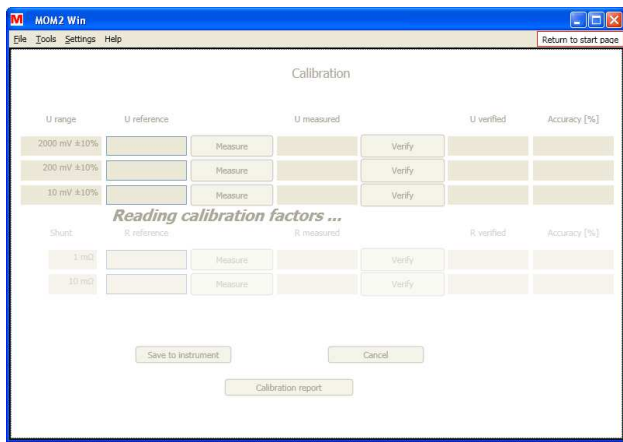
MOM2 Win

File Tools Settings Help

Return to start page

Calibration

| U range | U reference | | U measured | | U verified | Accuracy [%] |
|---|---|---|---|---|---|---|
| 2000 mV ±10% | | Measure | | Verify | | |
| 200 mV ±10% | | Measure | | Verify | | |
| 10 mV ±10% | | Measure | | Verify | | |

Reading calibration factors ...

| Shunt | R reference | | R measured | | R verified | Accuracy [%] |
|---|---|---|---|---|---|---|
| 1 mΩ | | Measure | | Verify | | |
| 10 mΩ | | Measure | | Verify | | |

Save to instrument

Cancel

Calibration report